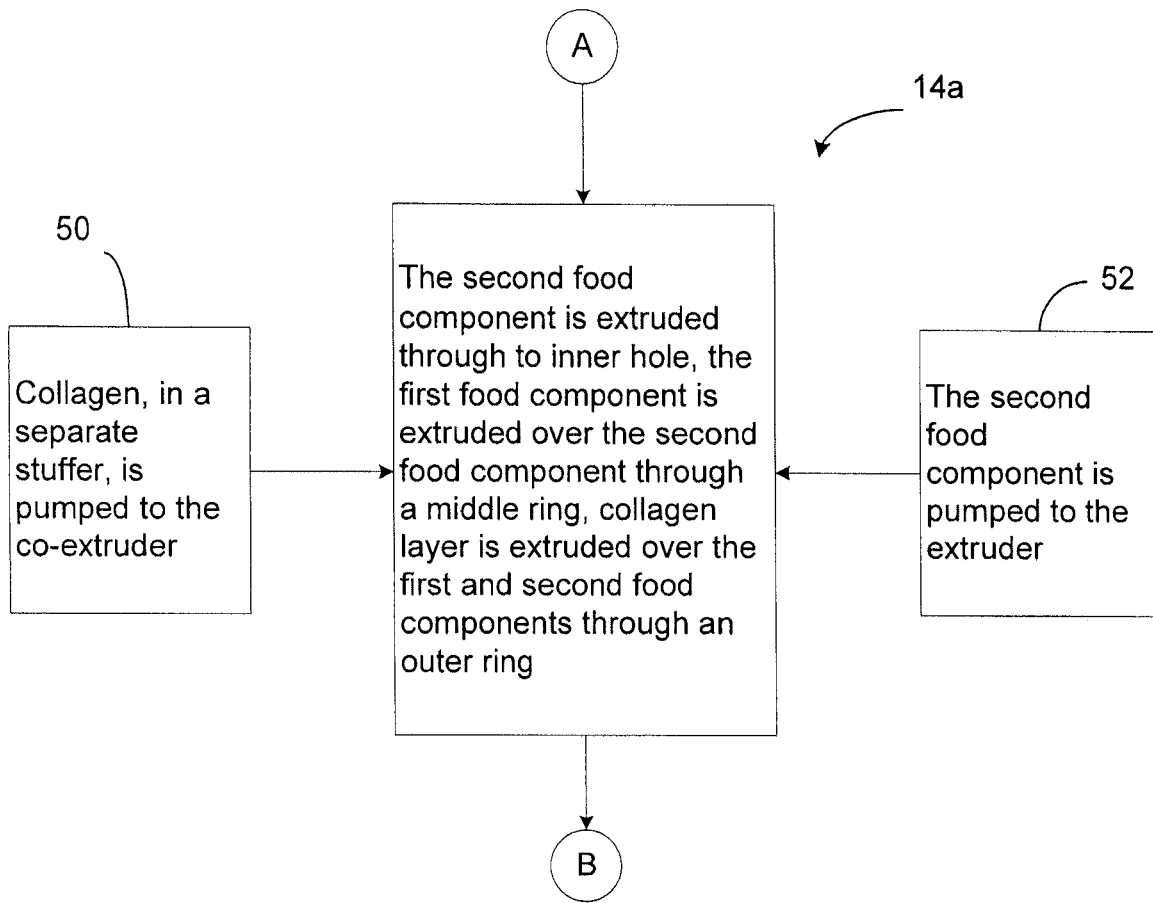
A

14a

50

Collagen, in a separate stuffer, is pumped to the co-extruder

The second food component is extruded through to inner hole, the first food component is extruded over the second food component through a middle ring, collagen layer is extruded over the first and second food components through an outer ring

52

The second food component is pumped to the extruder

B